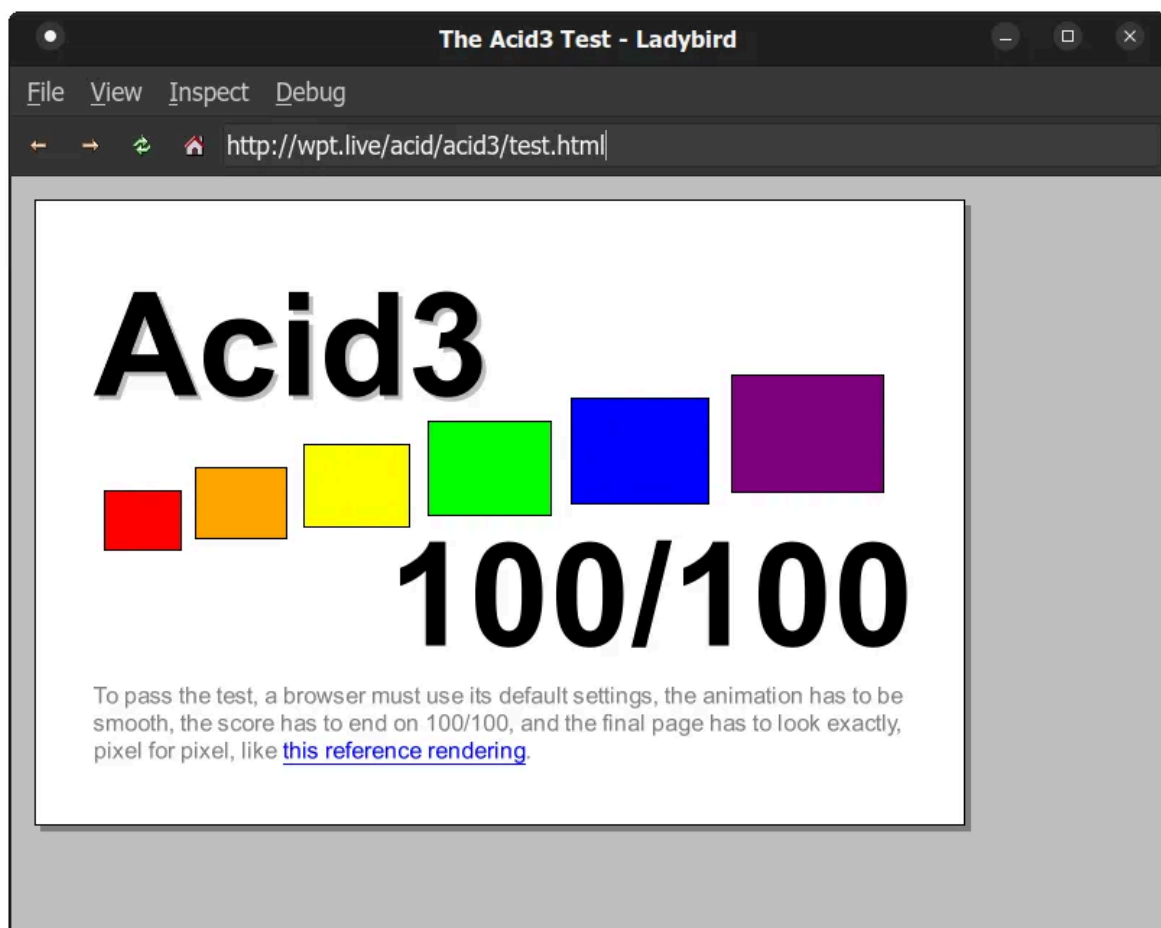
The Acid3 Test - Ladybird

File View Inspect Debug

http://wpt.live/acid/acid3/test.html

Acid3

100/100

To pass the test, a browser must use its default settings, the animation has to be smooth, the score has to end on 100/100, and the final page has to look exactly, pixel for pixel, like this reference rendering.